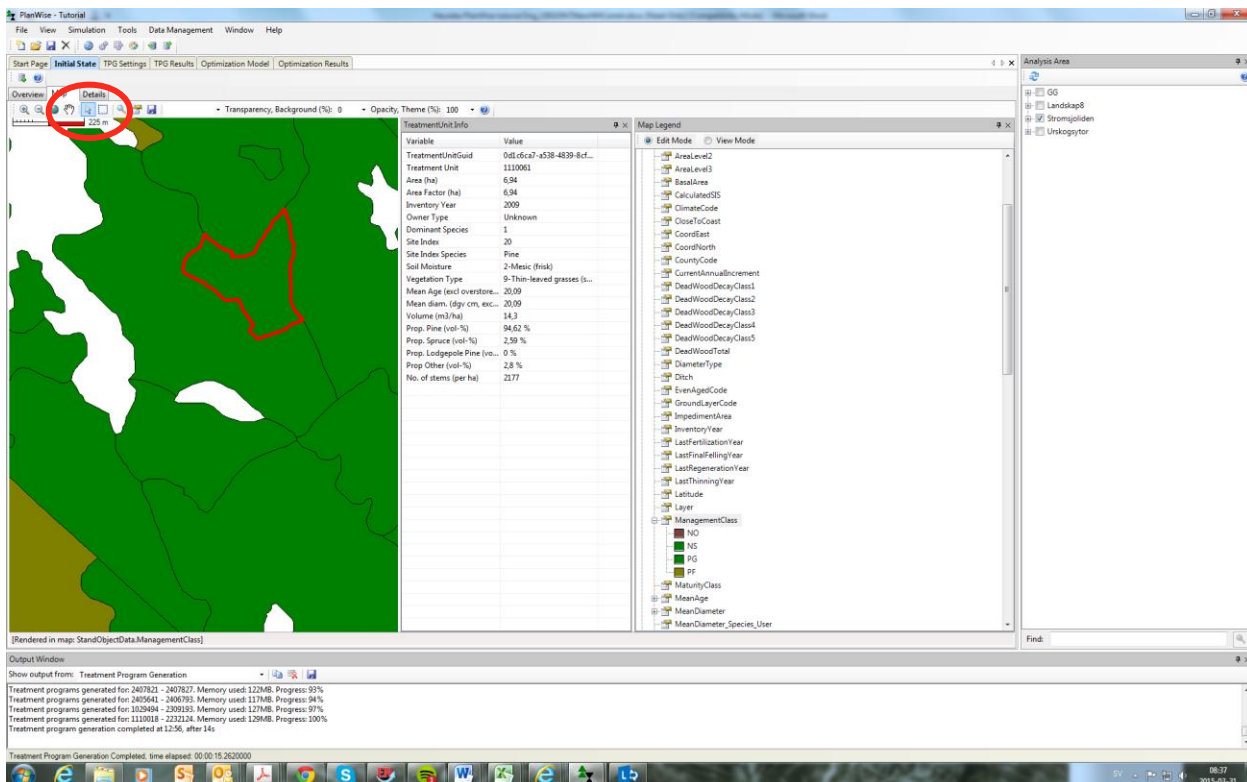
PlanWise - Tutorial

File View Simulation Tools Data Management Window Help

Start Page | Initial State | TPG Settings | TPG Results | Optimization Model | Optimization Results

Overview | Map | Details

Transparency, Background (%): 0 Opacity, Theme (%): 100

225 m

TreatmentUnit Info

| Variable | Value |
|---|---|
| TreatmentUnitGuid | 0d1c6ca7-a538-4839-8cf... |
| Treatment Unit | 1110061 |
| Area (ha) | 6,94 |
| Area Factor (ha) | 6,94 |
| Inventory Year | 2009 |
| Owner Type | Unknown |
| Dominant Species | 1 |
| Site Index | 20 |
| Site Index Species | Pine |
| Soil Moisture | 2-Mesic (frisk) |
| Vegetation Type | 9-Thin-leaved grasses (s... |
| Mean Age (excl overstore... | 20,09 |
| Mean diam. (dgv cm, exc... | 20,09 |
| Volume (m3/ha) | 14,3 |
| Prop. Pine (vol-%) | 94,62 % |
| Prop. Spruce (vol-%) | 2,59 % |
| Prop. Lodgepole Pine (vo... | 0 % |
| Prop Other (vol-%) | 2,8 % |
| No. of stems (per ha) | 2177 |

Map Legend

Edit Mode View Mode

AreaLevel2
AreaLevel3
BasalArea
CalculatedSIS
ClimateCode
CloseToCoast
CoordEast
CoordNorth
CountyCode
CurrentAnnualIncrement
DeadWoodDecayClass1
DeadWoodDecayClass2
DeadWoodDecayClass3
DeadWoodDecayClass4
DeadWoodDecayClass5
DeadWoodTotal
DiameterType
Ditch
EvenAgedCode
GroundLayerCode
ImpedimentArea
InventoryYear
LastFertilizationYear
LastFinalFellingYear
LastRegenerationYear
LastThinningYear
Latitude
Layer
ManagementClass
NO
NS
PG
PF
MaturityClass
MeanAge
MeanDiameter
MeanDiameter_Species_User

Analysis Area

GG
Landskap8
Stromsjoliden
Urskogsytor

Find:

[Rendered in map: StandObjectData.ManagementClass]

Output Window

Show output from: Treatment Program Generation

Treatment programs generated for: 2407821 - 2407827. Memory used: 122MB. Progress: 93%
Treatment programs generated for: 2405641 - 2406793. Memory used: 117MB. Progress: 94%
Treatment programs generated for: 1029494 - 2309193. Memory used: 127MB. Progress: 97%
Treatment programs generated for: 1110018 - 2232124. Memory used: 129MB. Progress: 100%
Treatment program generation completed at 12:56, after 14s

Treatment Program Generation Completed, time elapsed: 00:00:15.2620000

SV 08:37 2015-03-31